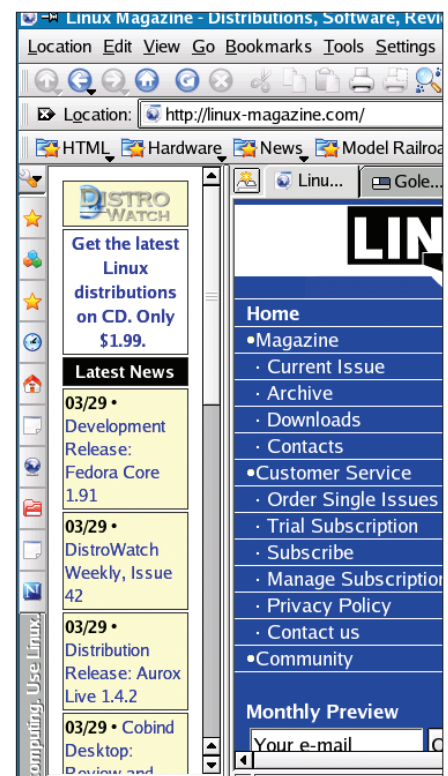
Linux Magazine - Distributions, Software, Revi

Location Edit View Go Bookmarks Tools Settings

Location: http://linux-magazine.com/

HTML Hardware News Model Railroa

DISTRO WATCH

Get the latest Linux distributions on CD. Only $1.99.

Latest News

03/29 • Development Release: Fedora Core 1.91

03/29 • DistroWatch Weekly, Issue 42

03/29 • Distribution Release: Aurox Live 1.4.2

03/29 • Cobind Desktop: Review and

Computing. Use Linux.

Linu... Gole...

LIN

Home
•Magazine
· Current Issue
· Archive
· Downloads
· Contacts
•Customer Service
· Order Single Issues
· Trial Subscription
· Subscribe
· Manage Subscription
· Privacy Policy
· Contact us
•Community

Monthly Preview

Your e-mail